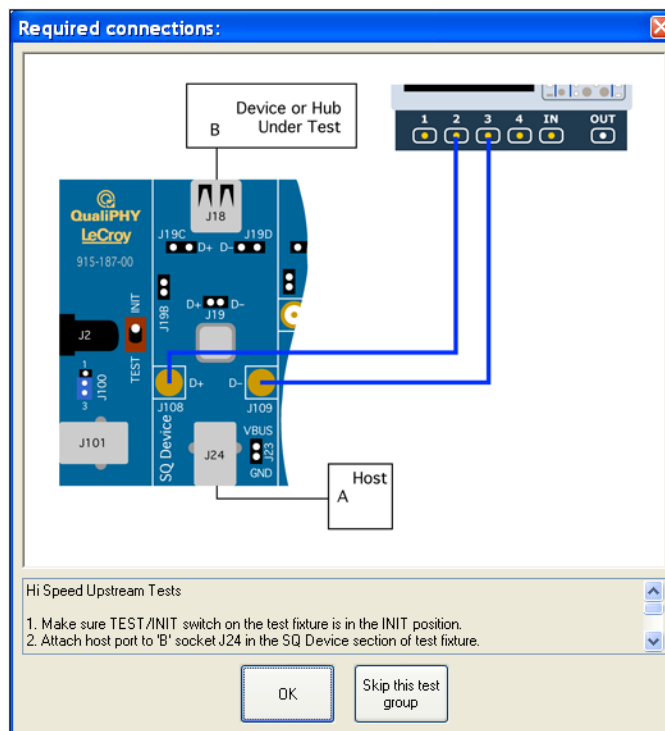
Required connections:

Device or Hub Under Test

B

1 2 3 4 IN OUT

QualiPHY
LeCroy
915-187-00

J18
J19C
D+
D-
J19D
D+
D-
J19
J19B
INIT
TEST
J2
1
3
J100
J101
D+
D-
J108
J109
SQ Device
J24
VBUS
J23
GND

Host

A

Hi Speed Upstream Tests

1. Make sure TEST/INIT switch on the test fixture is in the INIT position.
2. Attach host port to 'B' socket J24 in the SQ Device section of test fixture.

OK

Skip this test group